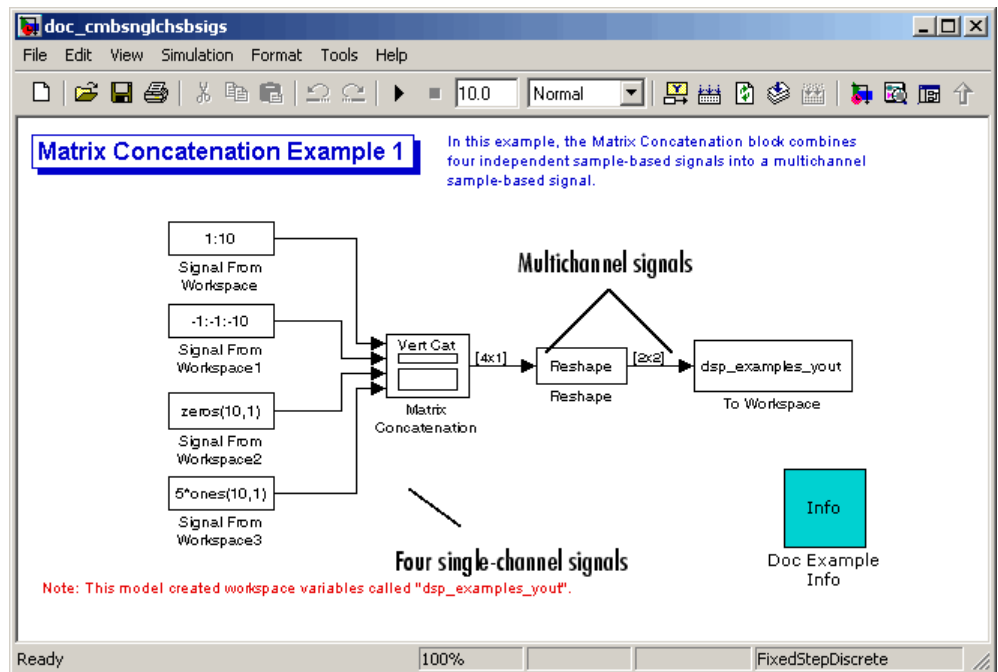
doc_cmbsnglchsbsigs

File Edit View Simulation Format Tools Help

10.0 Normal

Matrix Concatenation Example 1

In this example, the Matrix Concatenation block combines four independent sample-based signals into a multichannel sample-based signal.

Multichannel signals

1:10
Signal From Workspace

-1:-1:-10
Signal From Workspace1

zeros(10,1)
Signal From Workspace2

5*ones(10,1)
Signal From Workspace3

Vert Cat
Matrix Concatenation

[4x1]

Reshape
Reshape

[2x2]

dsp_examples_yout
To Workspace

Four single-channel signals

Info
Doc Example Info

Note: This model created workspace variables called "dsp_examples_yout".

Ready 100% FixedStepDiscrete